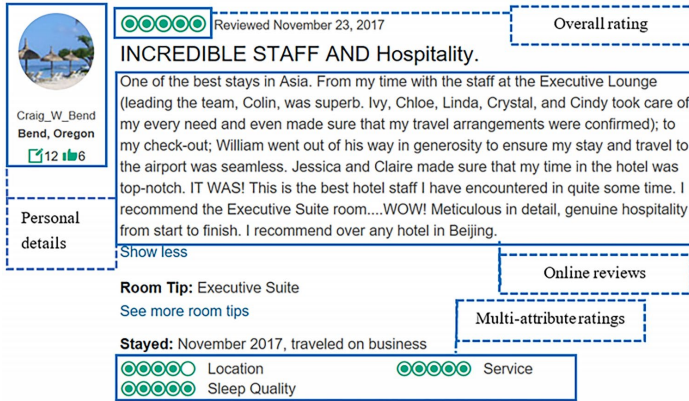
Craig_W_Bend
Bend, Oregon
12 6

Personal details

Reviewed November 23, 2017

Overall rating

INCREDIBLE STAFF AND Hospitality.

One of the best stays in Asia. From my time with the staff at the Executive Lounge (leading the team, Colin, was superb. Ivy, Chloe, Linda, Crystal, and Cindy took care of my every need and even made sure that my travel arrangements were confirmed); to my check-out; William went out of his way in generosity to ensure my stay and travel to the airport was seamless. Jessica and Claire made sure that my time in the hotel was top-notch. IT WAS! This is the best hotel staff I have encountered in quite some time. I recommend the Executive Suite room....WOW! Meticulous in detail, genuine hospitality from start to finish. I recommend over any hotel in Beijing.

Show less

Online reviews

Room Tip: Executive Suite

See more room tips

Multi-attribute ratings

Stayed: November 2017, traveled on business

Location
Service
Sleep Quality